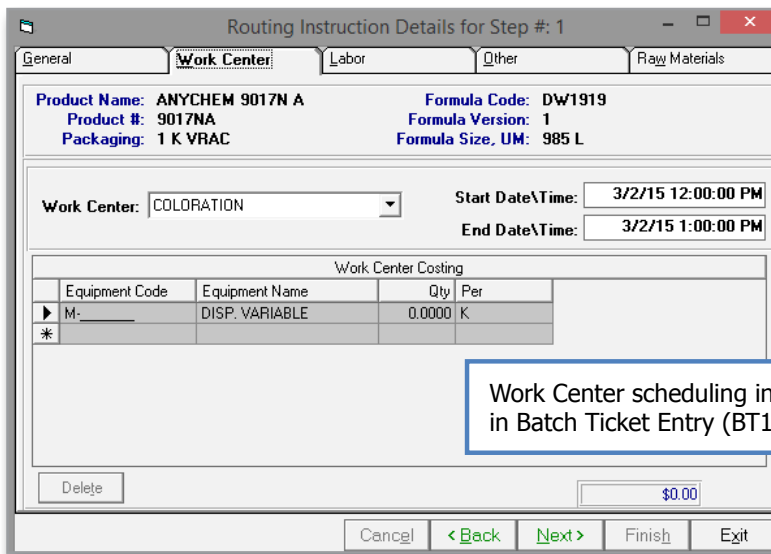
Routing Instruction Details for Step #: 1

General | Work Center | Labor | Other | Raw Materials

Product Name: ANYCHEM 9017N A
Product #: 9017NA
Packaging: 1 K VRAC

Formula Code: DW1919
Formula Version: 1
Formula Size, UM: 985 L

Work Center: COLORATION

Start Date\Time: 3/2/15 12:00:00 PM
End Date\Time: 3/2/15 1:00:00 PM

Work Center Costing

| | Equipment Code | Equipment Name | Qty | Per |
|---|---|---|---|---|
| ▶ | M-_______ | DISP. VARIABLE | 0.0000 | K |
| * | | | | |

Work Center scheduling in
in Batch Ticket Entry (BT1

Delete

$0.00

Cancel | < Back | Next > | Finish | Exit